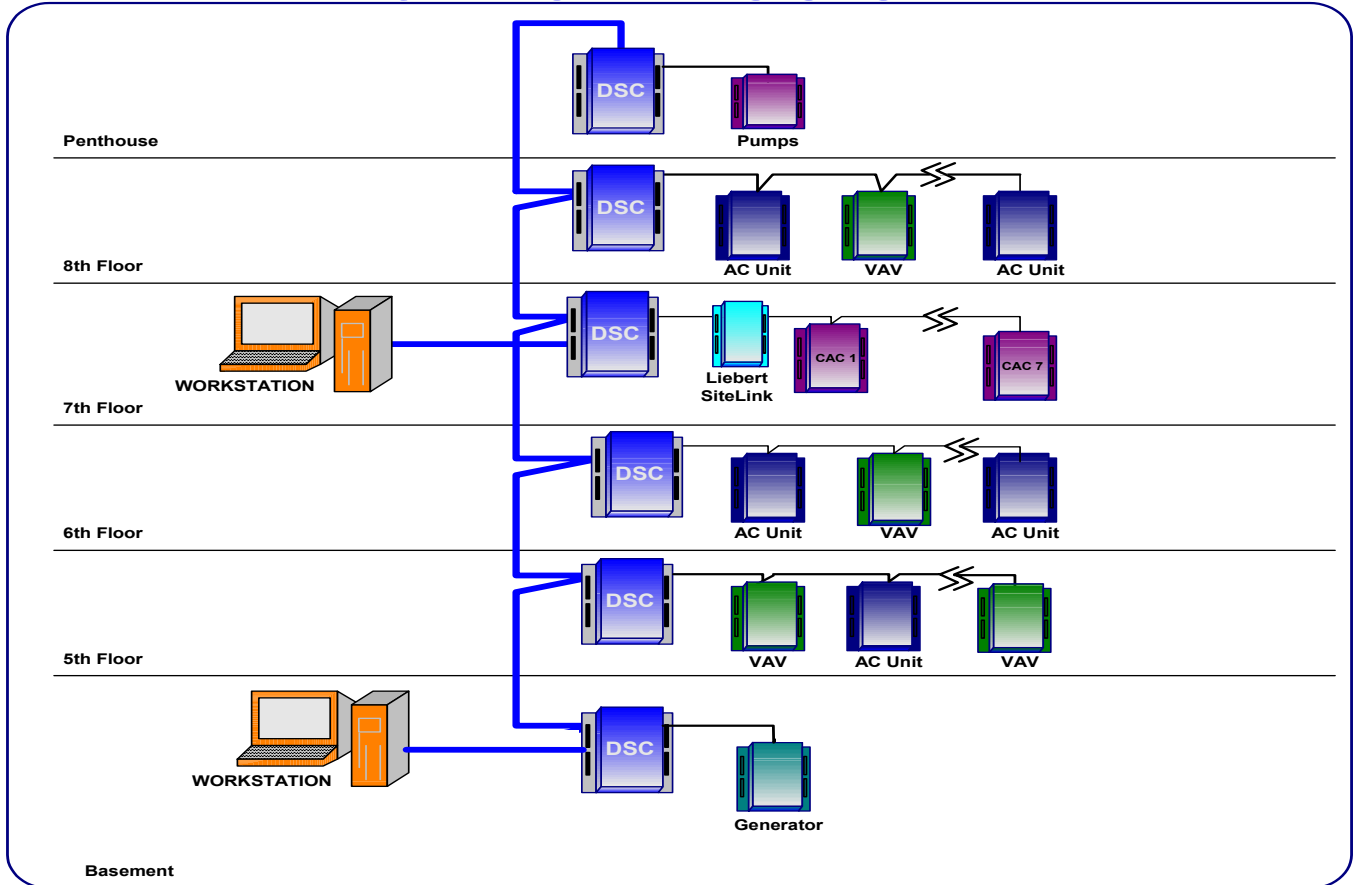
DSC

Pumps

Penthouse

DSC

AC Unit

VAV

AC Unit

8th Floor

WORKSTATION

DSC

Liebert SiteLink

CAC 1

CAC 7

7th Floor

DSC

AC Unit

VAV

AC Unit

6th Floor

DSC

VAV

AC Unit

VAV

5th Floor

WORKSTATION

DSC

Generator

Basement